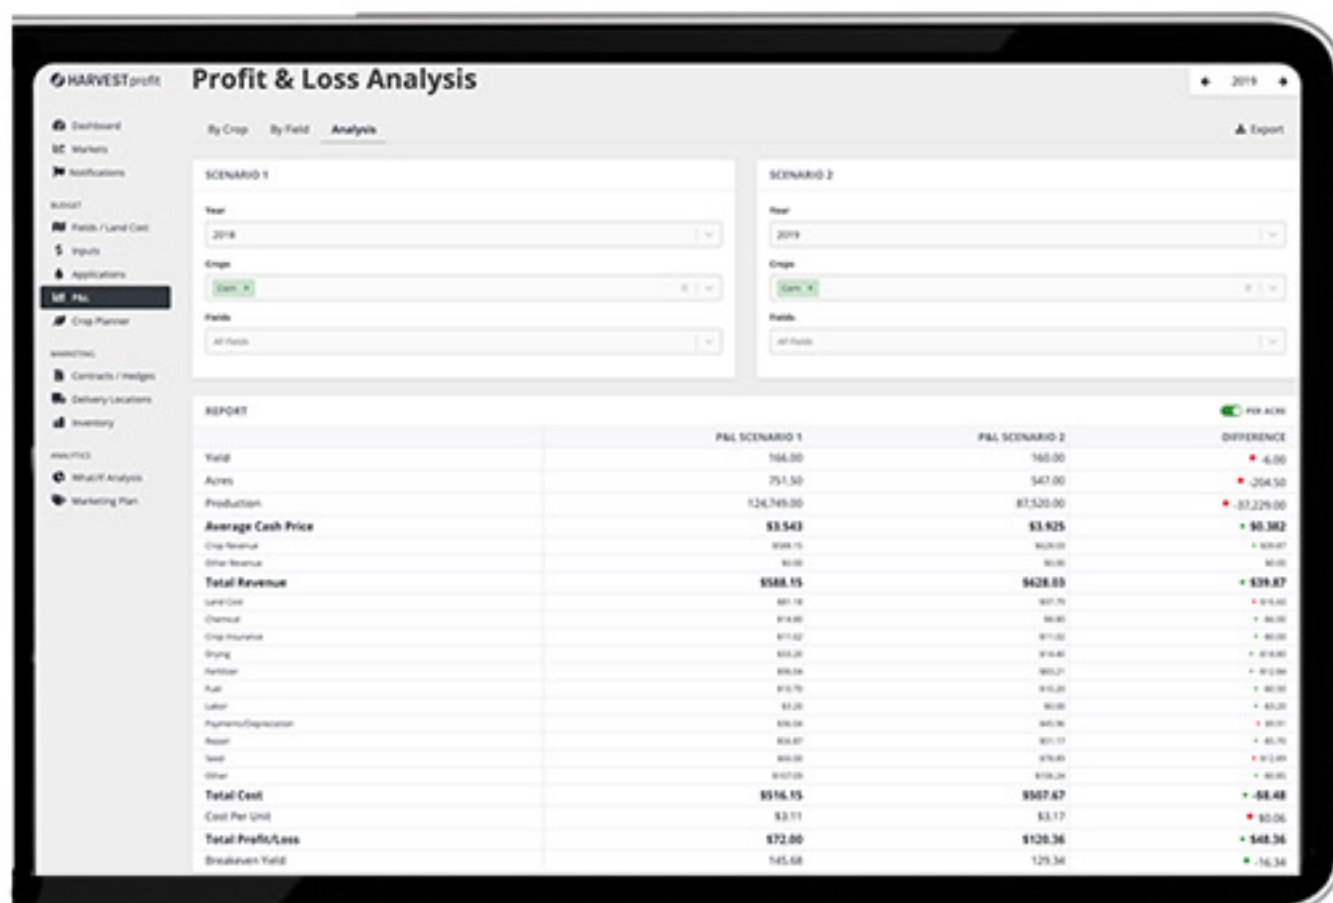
HARVESTprofit

Profit & Loss Analysis

2019

Dashboard
Markets
Notifications
BUDGET
Fields / Land Cost
Inputs
Applications
P&L
Crop Planner
MARKETING
Contracts / Hedges
Delivery Locations
Inventory
ANALYTICS
What-If Analysis
Marketing Plan

By Crop By Field Analysis

Export

SCENARIO 1
Year
2018
Crops
Corn ×
Fields
All Fields

SCENARIO 2
Year
2019
Crops
Corn ×
Fields
All Fields

REPORT
PER ACRE

| | P&L SCENARIO 1 | P&L SCENARIO 2 | DIFFERENCE |
|---|---|---|---|
| Yield | 166.00 | 160.00 | -6.00 |
| Acres | 751.50 | 547.00 | -204.50 |
| Production | 124,749.00 | 87,520.00 | -37,229.00 |
| Average Cash Price | \$3.543 | \$3.925 | \$0.382 |
| Crop Revenue | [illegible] | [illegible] | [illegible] |
| Other Revenue | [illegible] | \$0.00 | \$0.00 |
| Total Revenue | \$588.15 | \$628.03 | \$39.87 |
| Land Cost | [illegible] | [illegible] | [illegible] |
| Chemical | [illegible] | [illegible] | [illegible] |
| Crop Insurance | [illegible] | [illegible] | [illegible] |
| Drying | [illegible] | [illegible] | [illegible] |
| Fertilizer | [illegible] | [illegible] | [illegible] |
| Fuel | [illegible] | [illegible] | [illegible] |
| Labor | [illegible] | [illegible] | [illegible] |
| Payments/Depreciation | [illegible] | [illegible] | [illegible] |
| Repair | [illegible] | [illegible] | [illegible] |
| Seed | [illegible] | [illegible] | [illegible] |
| Other | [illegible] | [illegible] | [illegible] |
| Total Cost | \$516.15 | \$507.67 | -\$8.48 |
| Cost Per Unit | \$3.11 | \$3.17 | \$0.06 |
| Total Profit/Loss | \$72.00 | \$120.36 | \$48.36 |
| Breakeven Yield | 145.68 | 129.34 | -16.34 |